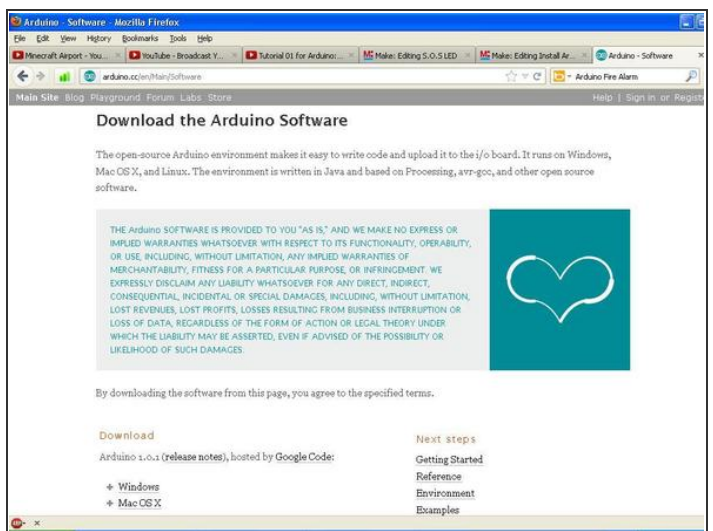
Arduino - Software - Mozilla Firefox

File Edit View History Bookmarks Tools Help

Minecraft Airport - You... × YouTube - Broadcast Y... × Tutorial 01 for Arduino:... × Make: Editing S.O.S LED × Make: Editing Install Ar... × Arduino - Software ×

arduino.cc/en/Main/Software

Arduino Fire Alarm

Main Site Blog Playground Forum Labs Store

Help | Sign in or Regist

Download the Arduino Software

The open-source Arduino environment makes it easy to write code and upload it to the i/o board. It runs on Windows, Mac OS X, and Linux. The environment is written in Java and based on Processing, avr-gcc, and other open source software.

THE Arduino SOFTWARE IS PROVIDED TO YOU "AS IS," AND WE MAKE NO EXPRESS OR IMPLIED WARRANTIES WHATSOEVER WITH RESPECT TO ITS FUNCTIONALITY, OPERABILITY, OR USE, INCLUDING, WITHOUT LIMITATION, ANY IMPLIED WARRANTIES OF MERCHANTABILITY, FITNESS FOR A PARTICULAR PURPOSE, OR INFRINGEMENT. WE EXPRESSLY DISCLAIM ANY LIABILITY WHATSOEVER FOR ANY DIRECT, INDIRECT, CONSEQUENTIAL, INCIDENTAL OR SPECIAL DAMAGES, INCLUDING, WITHOUT LIMITATION, LOST REVENUES, LOST PROFITS, LOSSES RESULTING FROM BUSINESS INTERRUPTION OR LOSS OF DATA, REGARDLESS OF THE FORM OF ACTION OR LEGAL THEORY UNDER WHICH THE LIABILITY MAY BE ASSERTED, EVEN IF ADVISED OF THE POSSIBILITY OR LIKELIHOOD OF SUCH DAMAGES.

By downloading the software from this page, you agree to the specified terms.

Download

Arduino 1.0.1 (release notes), hosted by Google Code:

+ Windows
+ Mac OS X

Next steps

Getting Started
Reference
Environment
Examples